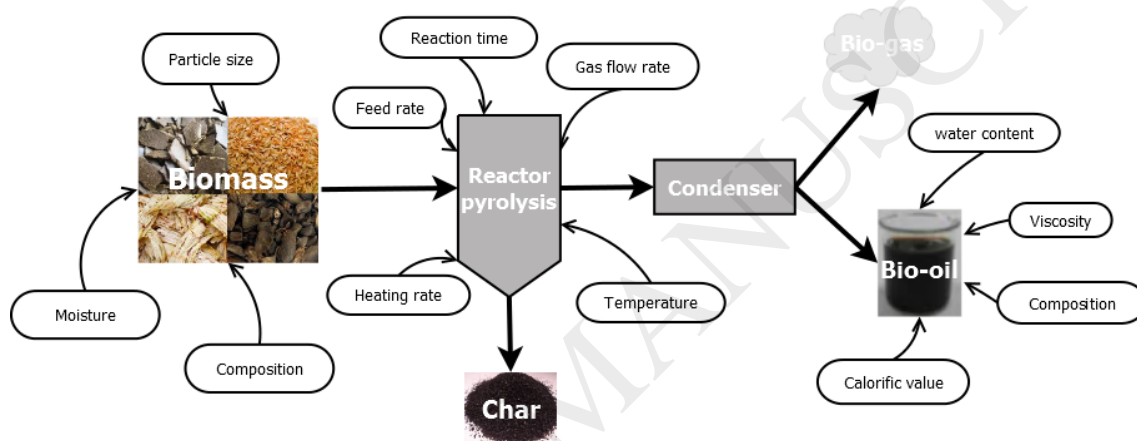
Particle size

Reaction time

Gas flow rate

Bio-gas

Feed rate

water content

Biomass

Reactor pyrolysis

Condenser

Viscosity

Bio-oil

Moisture

Heating rate

Temperature

Composition

Composition

Calorific value

Char

ACCEPTED MANUSCRIPT